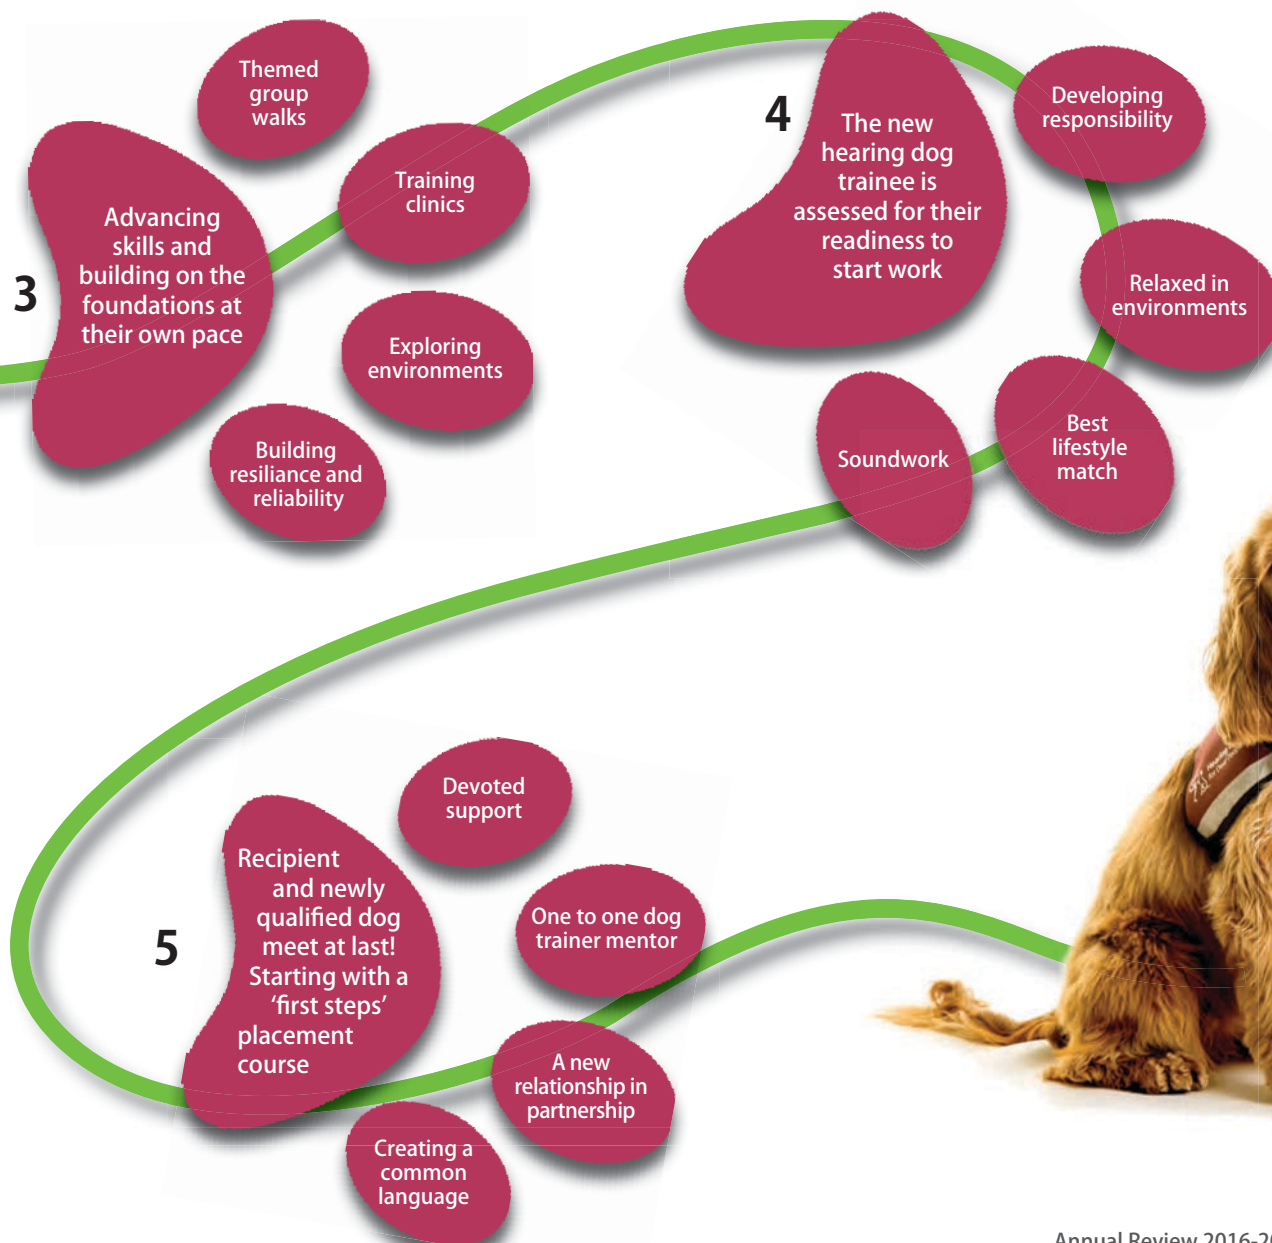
3

Advancing skills and building on the foundations at their own pace

Themed group walks

Training clinics

Exploring environments

Building resiliance and reliability

4

The new hearing dog trainee is assessed for their readiness to start work

Developing responsibility

Relaxed in environments

Best lifestyle match

Soundwork

5

Recipient and newly qualified dog meet at last! Starting with a 'first steps' placement course

Devoted support

One to one dog trainer mentor

A new relationship in partnership

Creating a common language

Annual Review 2016-2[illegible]